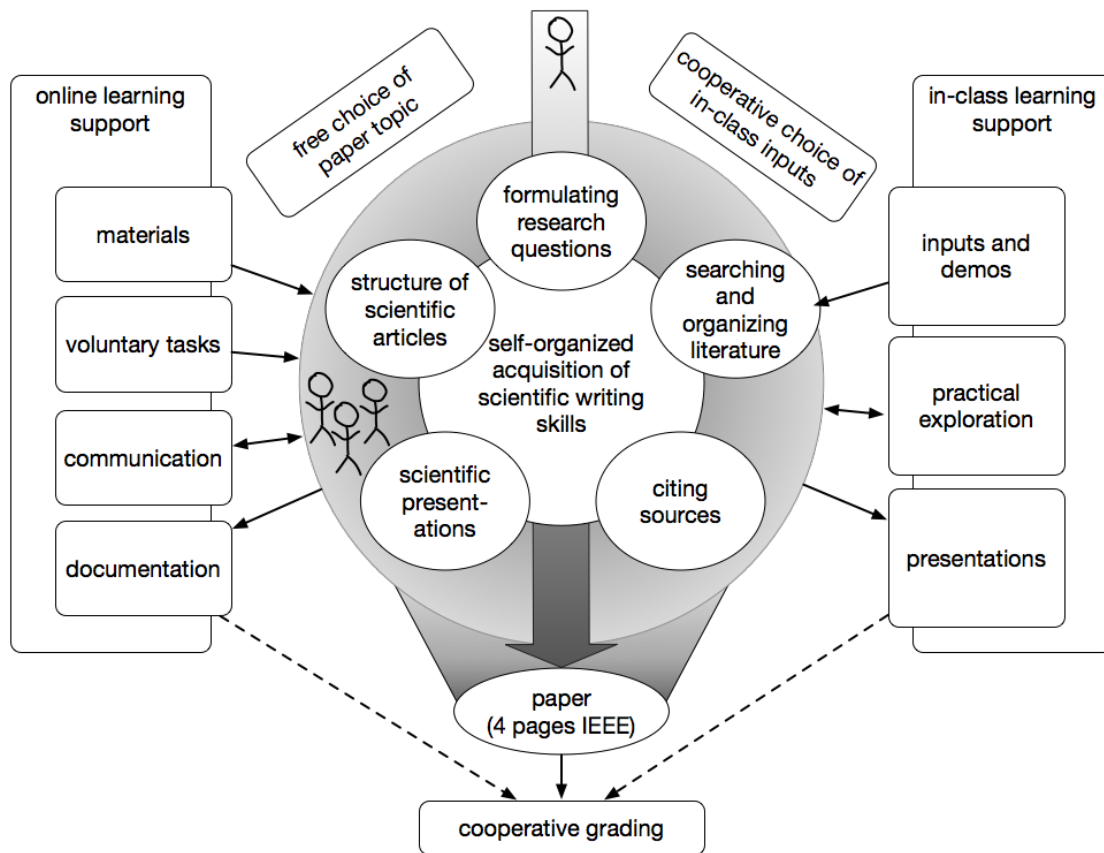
online learning support

materials

voluntary tasks

communication

documentation

free choice of paper topic

cooperative choice of in-class inputs

in-class learning support

inputs and demos

practical exploration

presentations

formulating research questions

searching and organizing literature

citing sources

scientific presentations

structure of scientific articles

self-organized acquisition of scientific writing skills

paper (4 pages IEEE)

cooperative grading